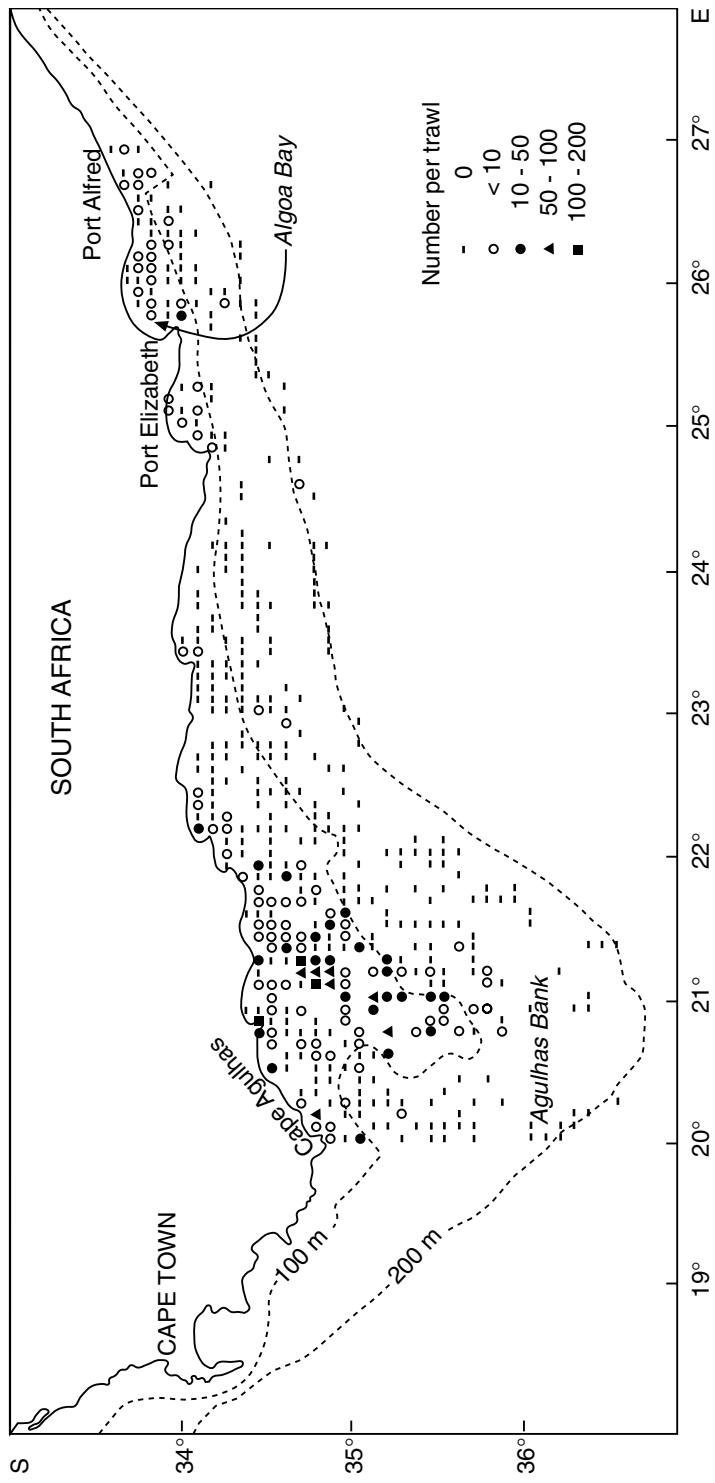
SOUTH AFRICA

CAPE TOWN

Cape Agulhas

Agulhas Bank

100 m

200 m

Port Elizabeth

Port Alfred

Algoa Bay

Number per trawl
- 0
○ < 10
● 10 - 50
▲ 50 - 100
■ 100 - 200

S
34°
35°
36°

19°
20°
21°
22°
23°
24°
25°
26°
27°
E